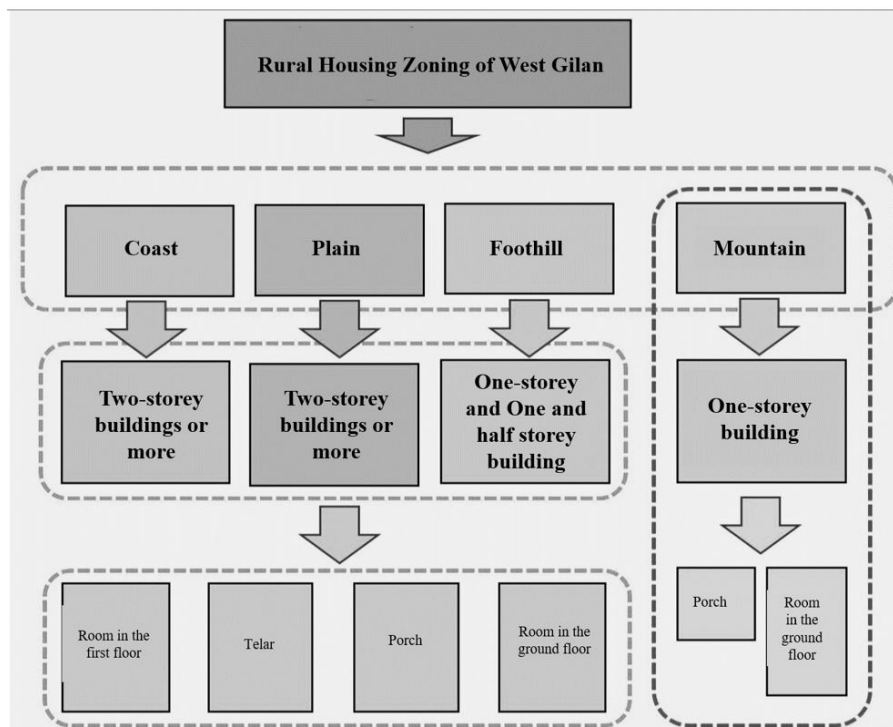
Rural Housing Zoning of West Gilan

Coast

Plain

Foothill

Mountain

Two-storey buildings or more

Two-storey buildings or more

One-storey and One and half storey building

One-storey building

Room in the first floor

Telar

Porch

Room in the ground floor

Porch

Room in the ground floor